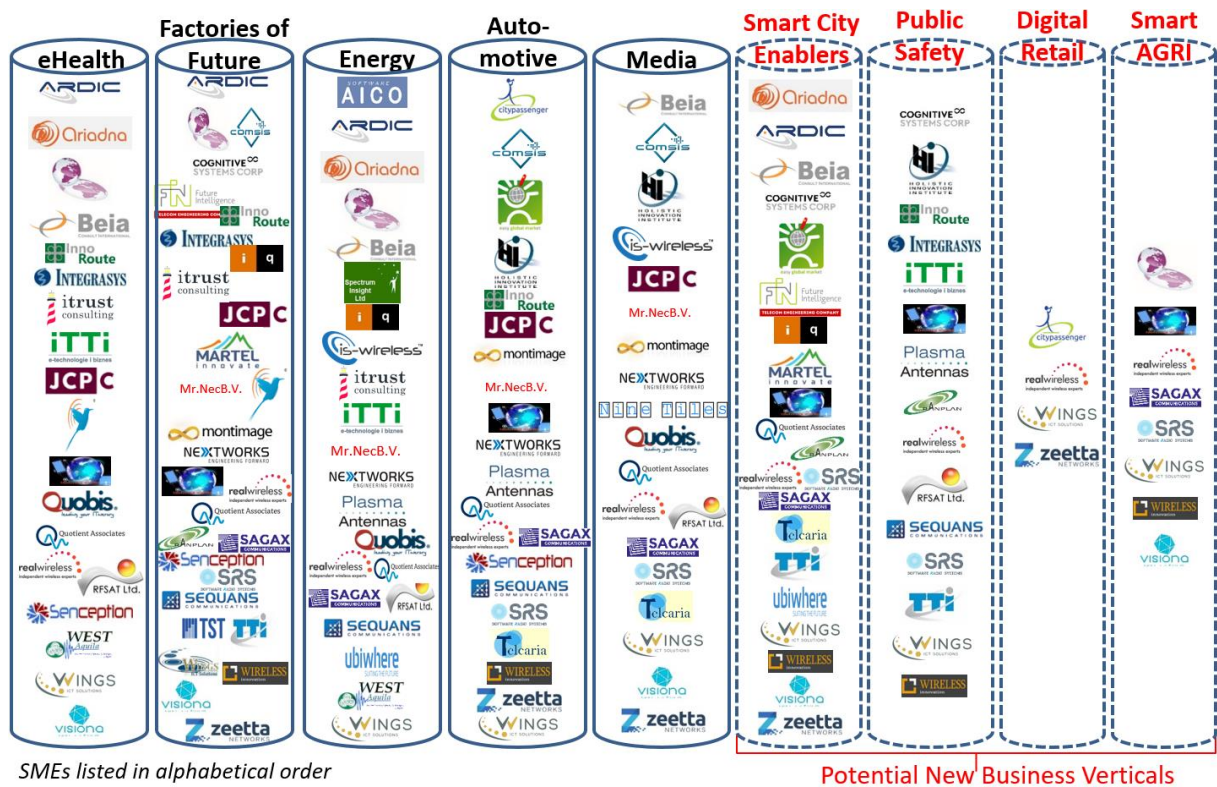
eHealth

ARDIC
Ariadna
Beia
Inno Route
INTEGRASYS
itrust consulting
iTTi e-technologie i biznes
JCP C
Quobis
Quotient Associates
realwireless
RFSAT Ltd.
Senception
WEST Aquila
WINGS
visiona

Factories of Future

ARDIC
COMSIS
COGNITIVE SYSTEMS CORP
Future Intelligence
Inno Route
INTEGRASYS
i q
itrust consulting
JCP C
MARTEL innovate
Mr.NecB.V.
montimage
NEXTWORKS ENGINEERING FORWARD
realwireless
Quotient Associates
SANPLAN
SAGAX
Senception
SRS
SEQUANS
TST
TTI
WINGS
WIRELESS
visiona
zeetta NETWORKS

Energy

AICO
ARDIC
Ariadna
Beia
Spectrum Insight Ltd
i q
is-wireless
itrust consulting
iTTi e-technologie i biznes
Mr.NecB.V.
NEXTWORKS ENGINEERING FORWARD
Plasma Antennas
Quobis
realwireless
Quotient Associates
SAGAX
RFSAT Ltd.
SEQUANS
ubiwhere
WEST Aquila
WINGS

Auto-motive

citypassenger
COMSIS
easy global market
HOLISTIC INNOVATION INSTITUTE
Inno Route
JCP C
montimage
Mr.NecB.V.
NEXTWORKS ENGINEERING FORWARD
Plasma Antennas
Quotient Associates
realwireless
SAGAX
Senception
SEQUANS
SRS
Telcaria
WIRELESS
zeetta NETWORKS
WINGS

Media

Beia
COMSIS
HOLISTIC INNOVATION INSTITUTE
is-wireless
JCP C
Mr.NecB.V.
montimage
NEXTWORKS ENGINEERING FORWARD
Nine Tiles
Quobis
Quotient Associates
realwireless
RFSAT Ltd.
SAGAX
SRS
Telcaria
WINGS
visiona
zeetta NETWORKS

Smart City Enablers

Ariadna
ARDIC
Beia
COGNITIVE SYSTEMS CORP
easy global market
Future Intelligence
i q
MARTEL innovate
Quotient Associates
SANPLAN
realwireless
SRS
SAGAX
Telcaria
TTI
ubiwhere
WINGS
WIRELESS
visiona
zeetta NETWORKS

Public Safety

COGNITIVE SYSTEMS CORP
HOLISTIC INNOVATION INSTITUTE
Inno Route
INTEGRASYS
iTTi e-technologie i biznes
Plasma Antennas
SANPLAN
realwireless
RFSAT Ltd.
SEQUANS
SRS
TTI
WINGS
WIRELESS

Digital Retail

citypassenger
realwireless
WINGS
zeetta NETWORKS

Smart AGRI

realwireless
SAGAX
SRS
WINGS
WIRELESS
visiona

SMEs listed in alphabetical order

Potential New Business Verticals